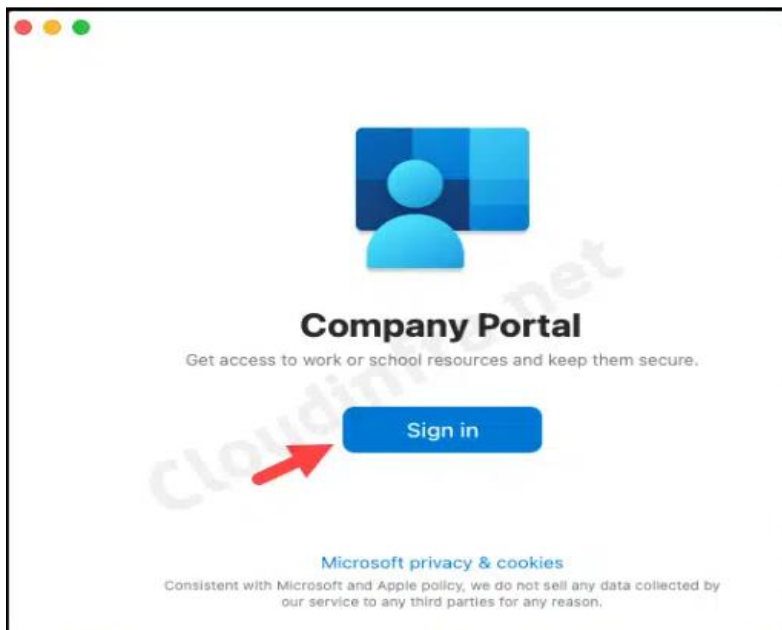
Company Portal

Get access to work or school resources and keep them secure.

Sign in

Cloudinfra.net

Microsoft privacy & cookies

Consistent with Microsoft and Apple policy, we do not sell any data collected by our service to any third parties for any reason.